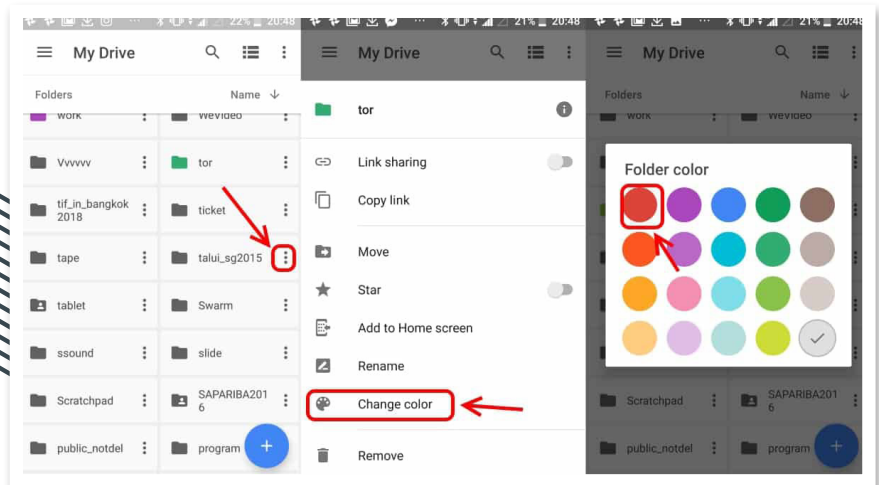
22% 20:48
My Drive
Folders
Name
work
wevideo
Vvvvvv
tor
tif_in_bangkok 2018
ticket
tape
talui_sg2015
tablet
Swarm
ssound
slide
Scratchpad
SAPARIBA2016
public_notdel
program
+

21% 20:48
My Drive
tor
Link sharing
Copy link
Move
Star
Add to Home screen
Rename
Change color
Remove

21% 20:48
My Drive
Folders
Name
work
wevideo
Folder color
Scratchpad
SAPARIBA2016
public_notdel
program
+